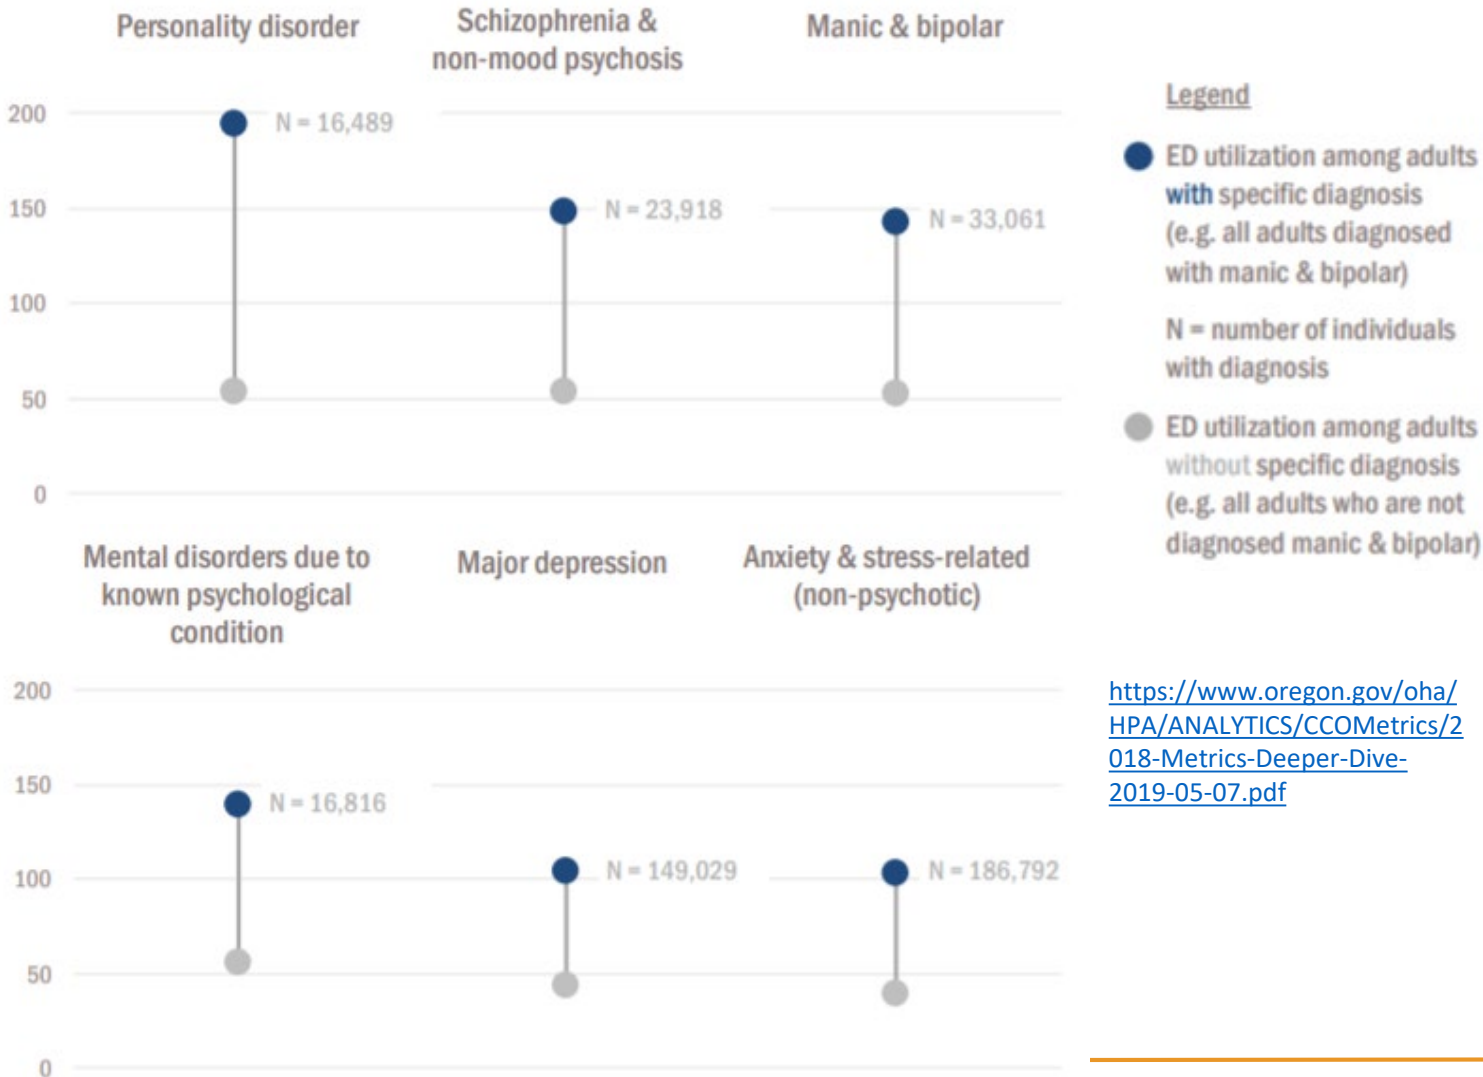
Personality disorder

Schizophrenia & non-mood psychosis

Manic & bipolar

200
150
100
50
0

N = 16,489

N = 23,918

N = 33,061

Mental disorders due to known psychological condition

Major depression

Anxiety & stress-related (non-psychotic)

200
150
100
50
0

N = 16,816

N = 149,029

N = 186,792

Legend

ED utilization among adults with specific diagnosis (e.g. all adults diagnosed with manic & bipolar)

N = number of individuals with diagnosis

ED utilization among adults without specific diagnosis (e.g. all adults who are not diagnosed manic & bipolar)

https://www.oregon.gov/oha/HPA/ANALYTICS/CCOMetrics/2018-Metrics-Deeper-Dive-2019-05-07.pdf